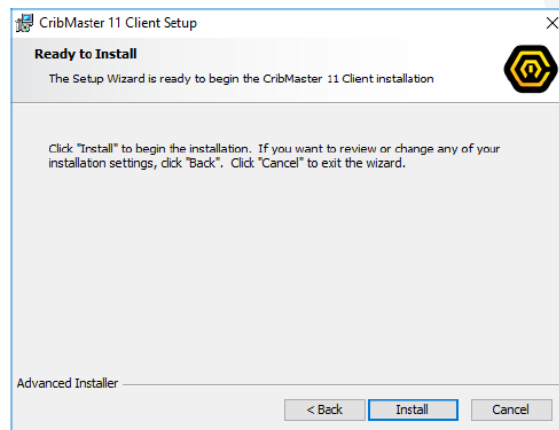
CribMaster 11 Client Setup

Ready to Install

The Setup Wizard is ready to begin the CribMaster 11 Client installation

Click "Install" to begin the installation. If you want to review or change any of your installaton settings, click "Back". Click "Cancel" to exit the wizard.

Advanced Installer

< Back

Install

Cancel